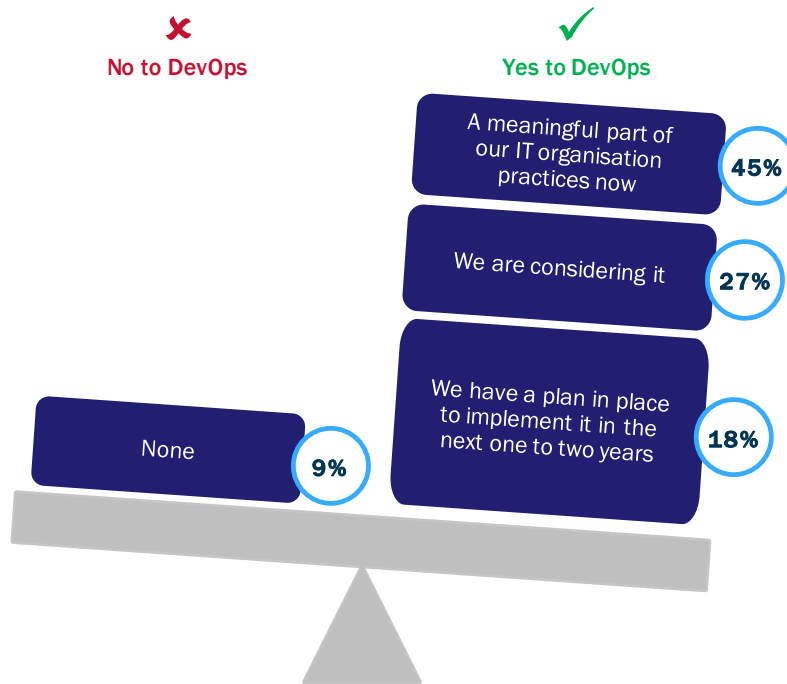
No to DevOps

Yes to DevOps

A meaningful part of our IT organisation practices now

45%

We are considering it

27%

We have a plan in place to implement it in the next one to two years

18%

None

9%